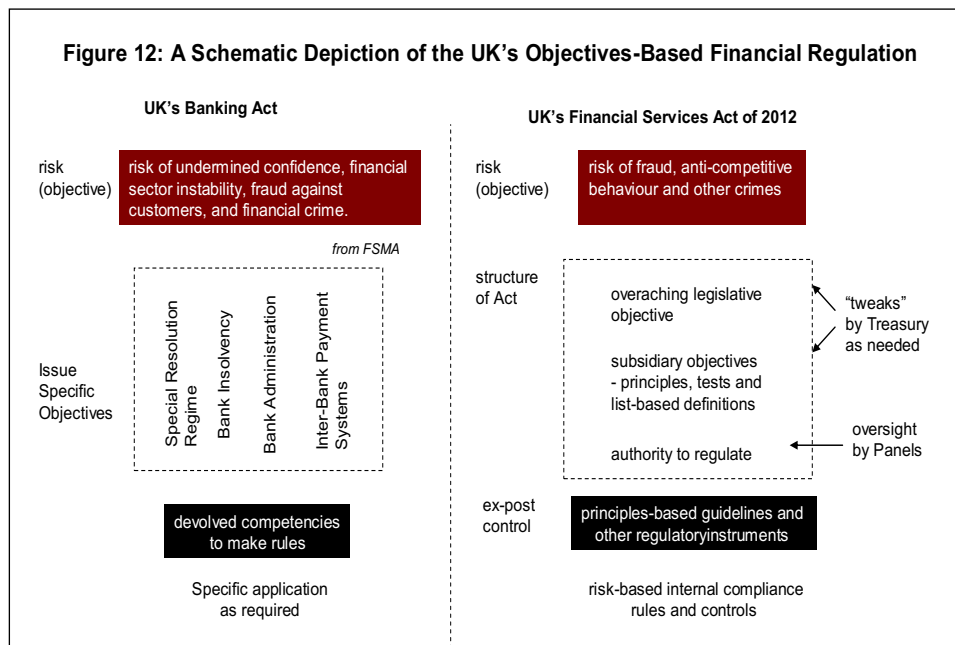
Figure 12: A Schematic Depiction of the UK's Objectives-Based Financial Regulation

UK's Banking Act

risk (objective)

risk of undermined confidence, financial sector instability, fraud against customers, and financial crime.

from FSMA

Issue Specific Objectives

Special Resolution Regime

Bank Insolvency

Bank Administration

Inter-Bank Payment Systems

devolved competencies to make rules

Specific application as required

UK's Financial Services Act of 2012

risk (objective)

risk of fraud, anti-competitive behaviour and other crimes

structure of Act

overaching legislative objective

subsidiary objectives - principles, tests and list-based definitions

authority to regulate

"tweaks" by Treasury as needed

oversight by Panels

ex-post control

principles-based guidelines and other regulatoryinstruments

risk-based internal compliance rules and controls